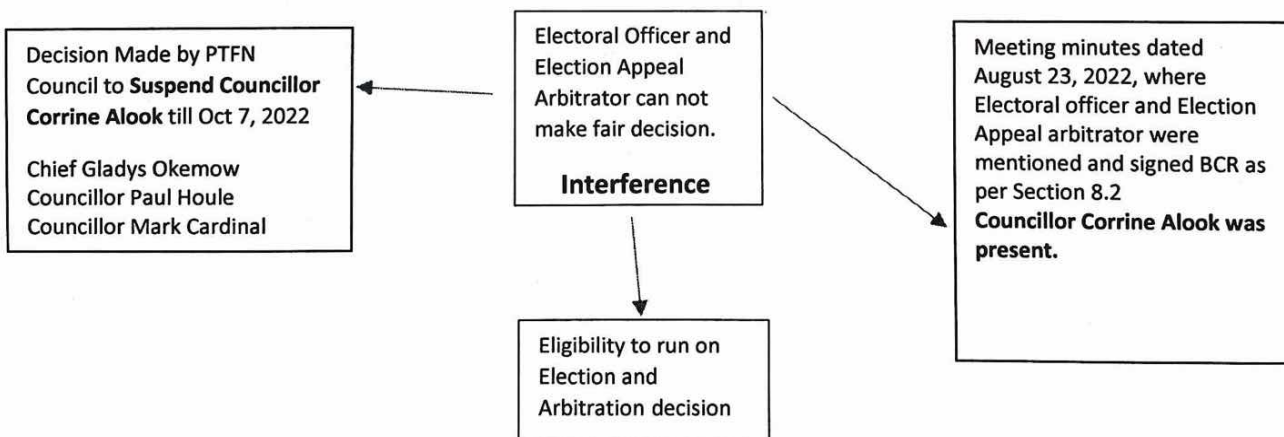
Decision Made by PTFN Council to **Suspend Councillor Corrine Alook** till Oct 7, 2022

Chief Gladys Okemow
Councillor Paul Houle
Councillor Mark Cardinal

Electoral Officer and Election Appeal Arbitrator can not make fair decision.

**Interference**

Meeting minutes dated August 23, 2022, where Electoral officer and Election Appeal arbitrator were mentioned and signed BCR as per Section 8.2 **Councillor Corrine Alook was present.**

Eligibility to run on Election and Arbitration decision